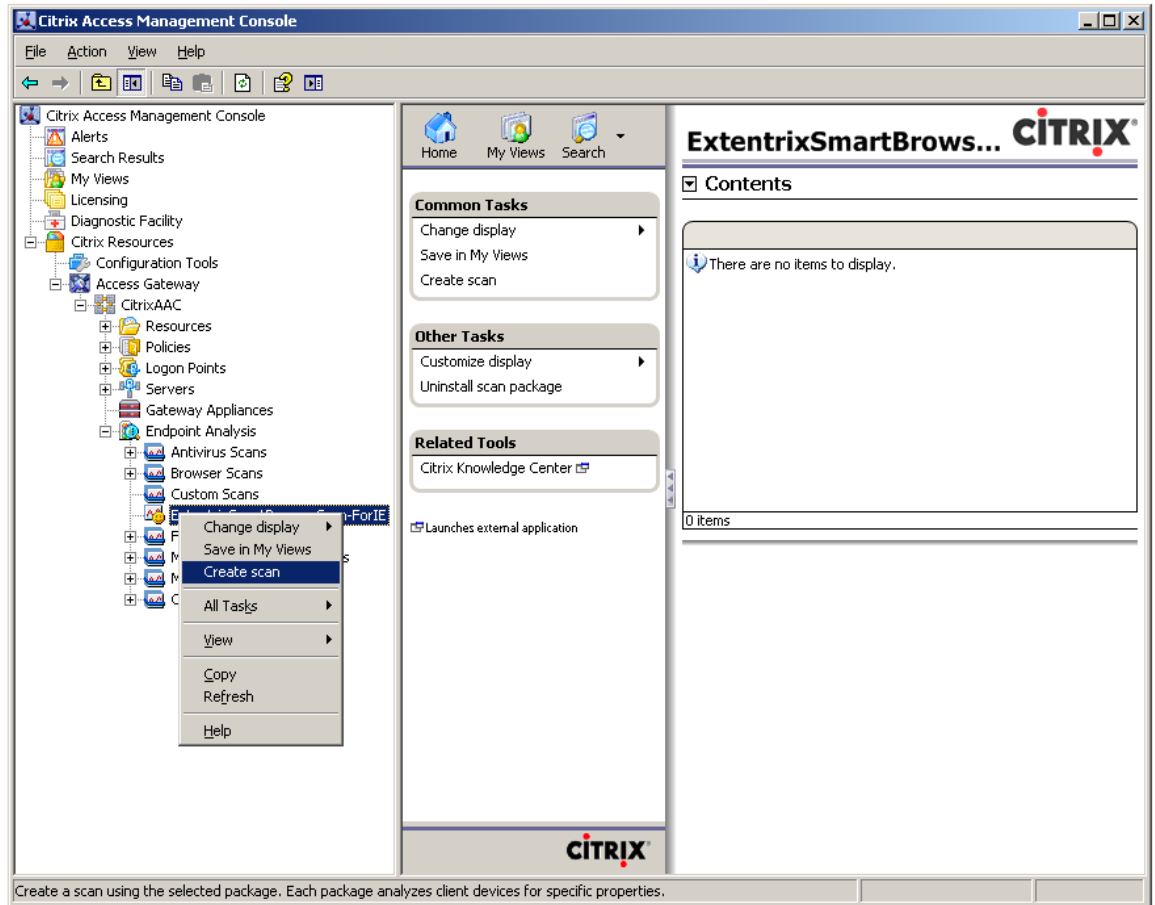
Citrix Access Management Console

File Action View Help

Citrix Access Management Console
Alerts
Search Results
My Views
Licensing
Diagnostic Facility
Citrix Resources
Configuration Tools
Access Gateway
CitrixAAC
Resources
Policies
Logon Points
Servers
Gateway Appliances
Endpoint Analysis
Antivirus Scans
Browser Scans
Custom Scans
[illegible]-ForIE
F
M
M
C

Change display
Save in My Views
Create scan
All Tasks
View
Copy
Refresh
Help

Home
My Views
Search

Common Tasks
Change display
Save in My Views
Create scan

Other Tasks
Customize display
Uninstall scan package

Related Tools
Citrix Knowledge Center

Launches external application

CITRIX

ExtentrixSmartBrows...
CITRIX
Contents

There are no items to display.

0 items

Create a scan using the selected package. Each package analyzes client devices for specific properties.